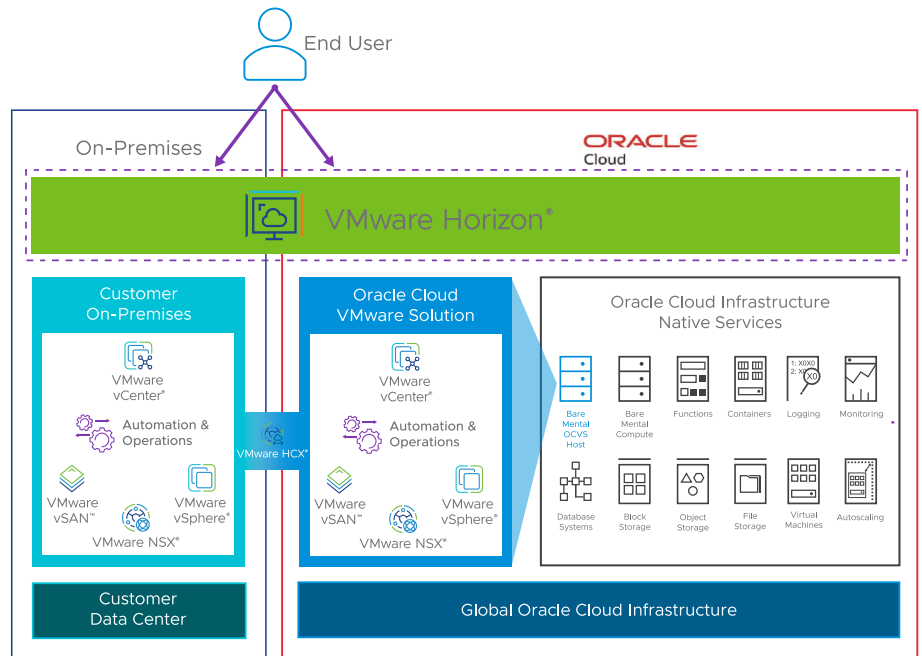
End User

On-Premises

ORACLE
Cloud

VMware Horizon®

Customer On-Premises

VMware vCenter®

Automation & Operations

VMware vSAN™

VMware vSphere®

VMware NSX®

VMware HCX®

Oracle Cloud VMware Solution

VMware vCenter®

Automation & Operations

VMware vSAN™

VMware vSphere®

VMware NSX®

Oracle Cloud Infrastructure Native Services

Bare Mental OCVS Host

Bare Mental Compute

Functions

Containers

1: XOXO
2: X
XO
Logging

Monitoring

Database Systems

Block Storage

Object Storage

File Storage

Virtual Machines

Autoscaling

Customer Data Center

Global Oracle Cloud Infrastructure